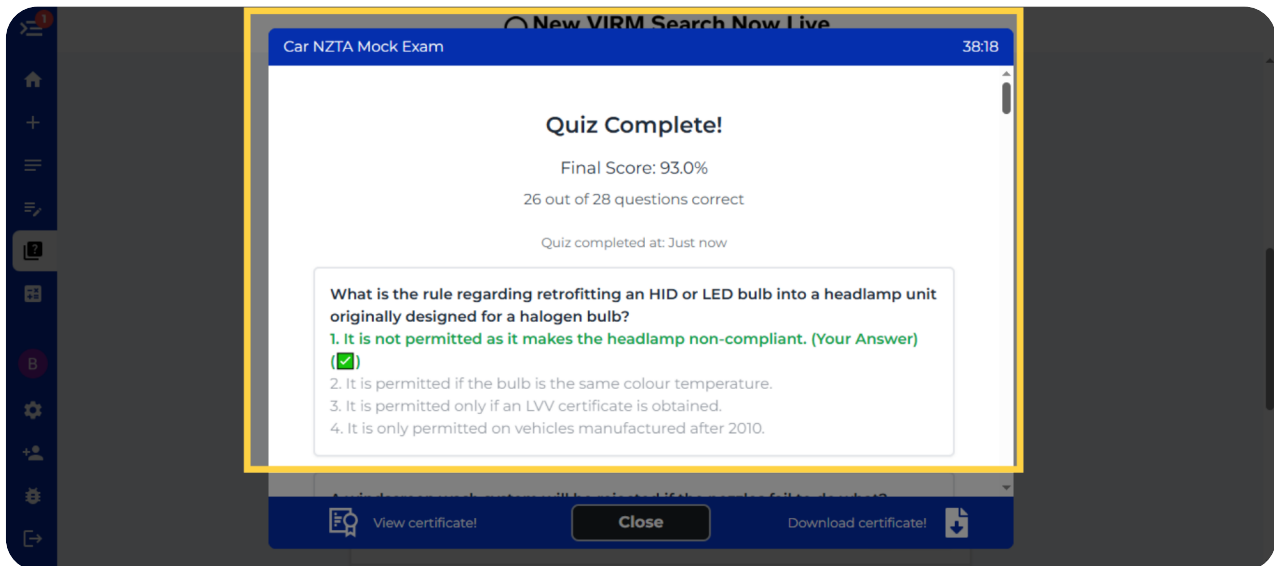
1

New VIRM Search Now Live

Car NZTA Mock Exam 38:18

Quiz Complete!

Final Score: 93.0%

26 out of 28 questions correct

Quiz completed at: Just now

What is the rule regarding retrofitting an HID or LED bulb into a headlamp unit originally designed for a halogen bulb?
1. It is not permitted as it makes the headlamp non-compliant. (Your Answer) (✅)
2. It is permitted if the bulb is the same colour temperature.
3. It is permitted only if an LVV certificate is obtained.
4. It is only permitted on vehicles manufactured after 2010.

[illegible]

View certificate!

Close

Download certificate!

B